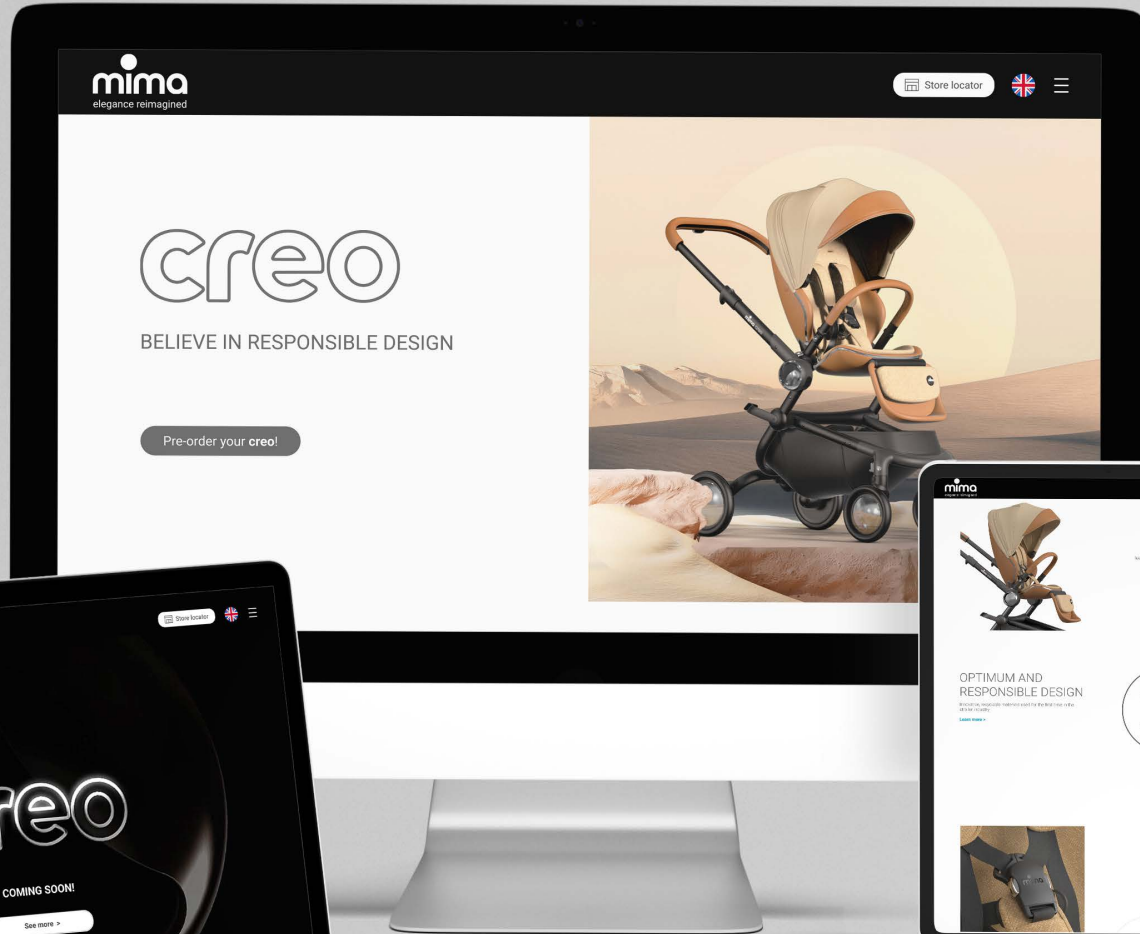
mima
elegance reimagined

Store locator

creo

BELIEVE IN RESPONSIBLE DESIGN

Pre-order your creo!

Store locator

reo

COMING SOON!

See more >

mima
elegance reimagined

OPTIMUM AND RESPONSIBLE DESIGN

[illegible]

Learn more >